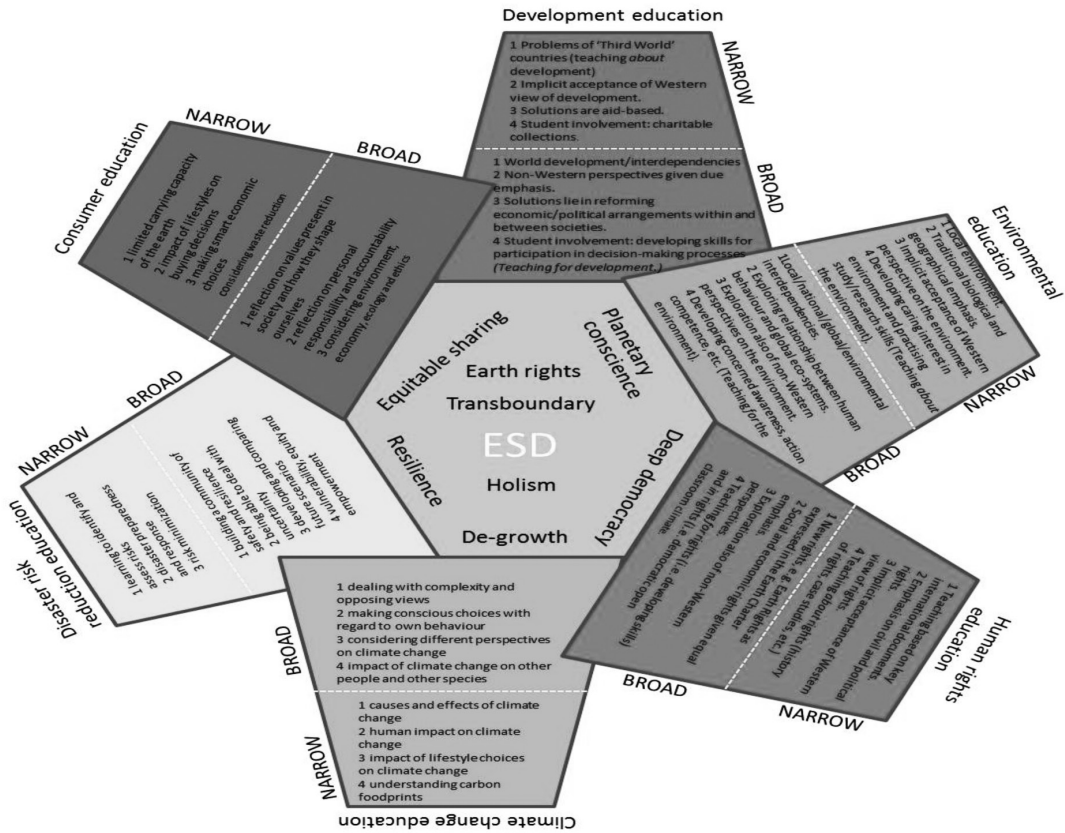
Development education

NARROW

1 Problems of 'Third World' countries (teaching *about* development)
2 Implicit acceptance of Western view of development.
3 Solutions are aid-based.
4 Student involvement: charitable collections.

BROAD

1 World development/interdependencies
2 Non-Western perspectives given due emphasis.
3 Solutions lie in reforming economic/political arrangements within and between societies.
4 Student involvement: developing skills for participation in decision-making processes (*Teaching for development.*)

Environmental education

1 Local environment
2 Traditional biological and geographical emphasis
3 Implicit acceptance of Western perspective on the environment
4 Developing caring interest in environment and practising study/research skills (Teaching about the environment)

NARROW

1 Local/national/global/environmental interdependencies.
2 Exploring relationship between human behaviour and global eco-systems.
3 Exploration also of non-Western perspectives on the environment.
4 Developing concerned awareness, action competence, etc. (Teaching for the environment)

BROAD

Human rights education

1 International based on key documents
2 Emphasis on civil and political rights
3 Implicit acceptance of Western view of rights
4 Teaching about rights (history of rights, case studies, etc.)

NARROW

1 New rights e.g. Earth Rights as expressed in the Earth Charter
2 Social and economic rights given equal emphasis
3 Exploration also of non-Western perspectives
4 Teaching for rights (i.e. developing skills and in rights (i.e. democratic open classroom climate

BROAD

Climate change education

BROAD

1 dealing with complexity and opposing views
2 making conscious choices with regard to own behaviour
3 considering different perspectives on climate change
4 impact of climate change on other people and other species

NARROW

1 causes and effects of climate change
2 human impact on climate change
3 impact of lifestyle choices on climate change
4 understanding carbon foodprints

Disaster risk reduction education

NARROW

1 learning to identify and assess risks
2 disaster preparedness and response
3 risk minimization

BROAD

1 building a community of safety and resilience
2 being able to deal with uncertainty
3 developing and comparing future scenarios
4 vulnerability, equity and empowerment

Consumer education

NARROW

1 limited carrying capacity of the earth
2 impact of lifestyles on buying decisions
3 making smart economic choices
Considering waste reduction

BROAD

1 reflection on values present in society and how they shape ourselves
2 reflection on personal responsibility and accountability
3 considering environment, economy, ecology and ethics

Equitable sharing

Planetary conscience

Earth rights

Transboundary

Resilience

ESD

Deep democracy

Holism

De-growth